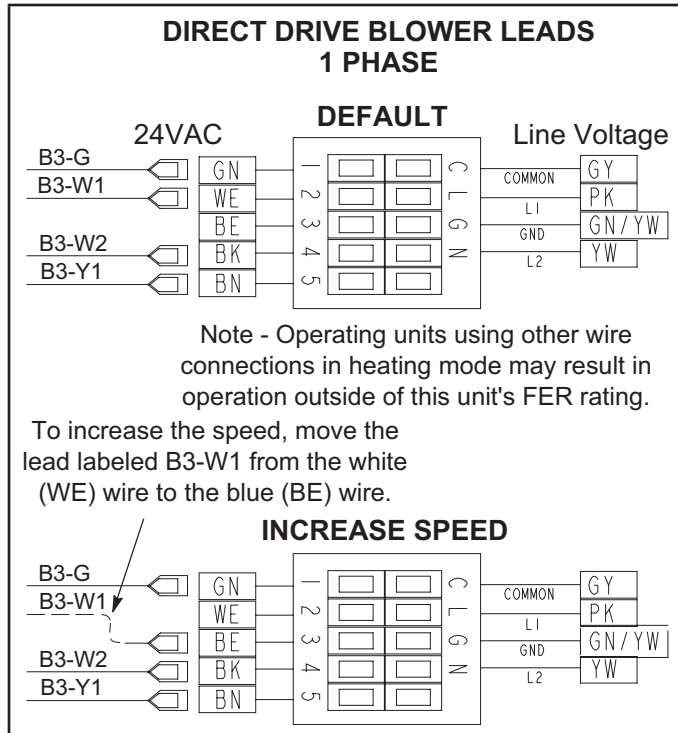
DIRECT DRIVE BLOWER LEADS
1 PHASE

DEFAULT

24VAC

Line Voltage

B3-G
B3-W1
B3-W2
B3-Y1

GN
WE
BE
BK
BN

1
2
3
4
5

C
L
G
N

COMMON
L1
GND
L2

GY
PK
GN/YW
YW

Note - Operating units using other wire connections in heating mode may result in operation outside of this unit's FER rating.

To increase the speed, move the lead labeled B3-W1 from the white (WE) wire to the blue (BE) wire.

INCREASE SPEED

B3-G
B3-W1
B3-W2
B3-Y1

GN
WE
BE
BK
BN

1
2
3
4
5

C
L
G
N

COMMON
L1
GND
L2

GY
PK
GN/YW
YW